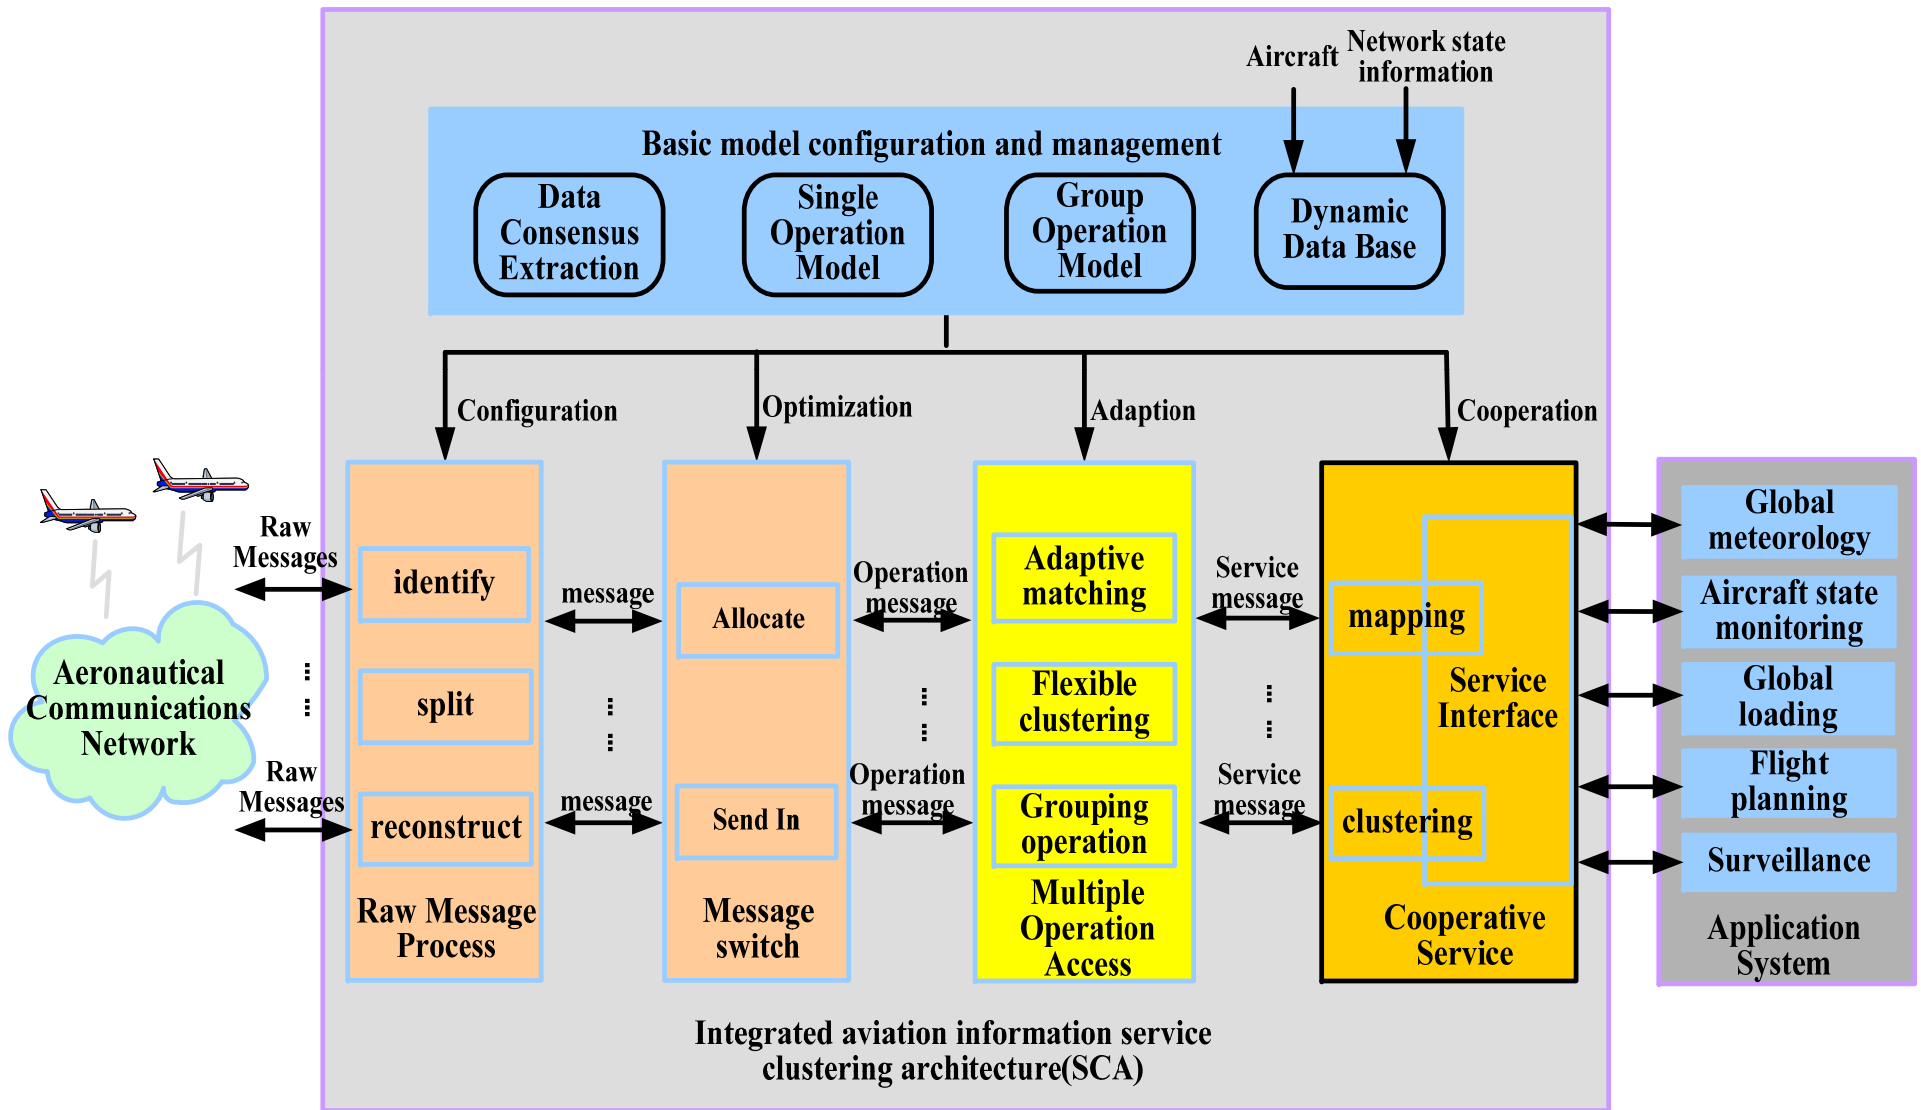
Aircraft

Network state information

Basic model configuration and management

Data Consensus Extraction

Single Operation Model

Group Operation Model

Dynamic Data Base

Configuration

Optimization

Adaption

Cooperation

Raw Messages

identify

split

reconstruct

Raw Messages

Aeronautical Communications Network

Raw Message Process

message

message

Allocate

Send In

Message switch

Operation message

Operation message

Adaptive matching

Flexible clustering

Grouping operation

Multiple Operation Access

Service message

Service message

mapping

Service Interface

clustering

Cooperative Service

Global meteorology

Aircraft state monitoring

Global loading

Flight planning

Surveillance

Application System

Integrated aviation information service clustering architecture(SCA)